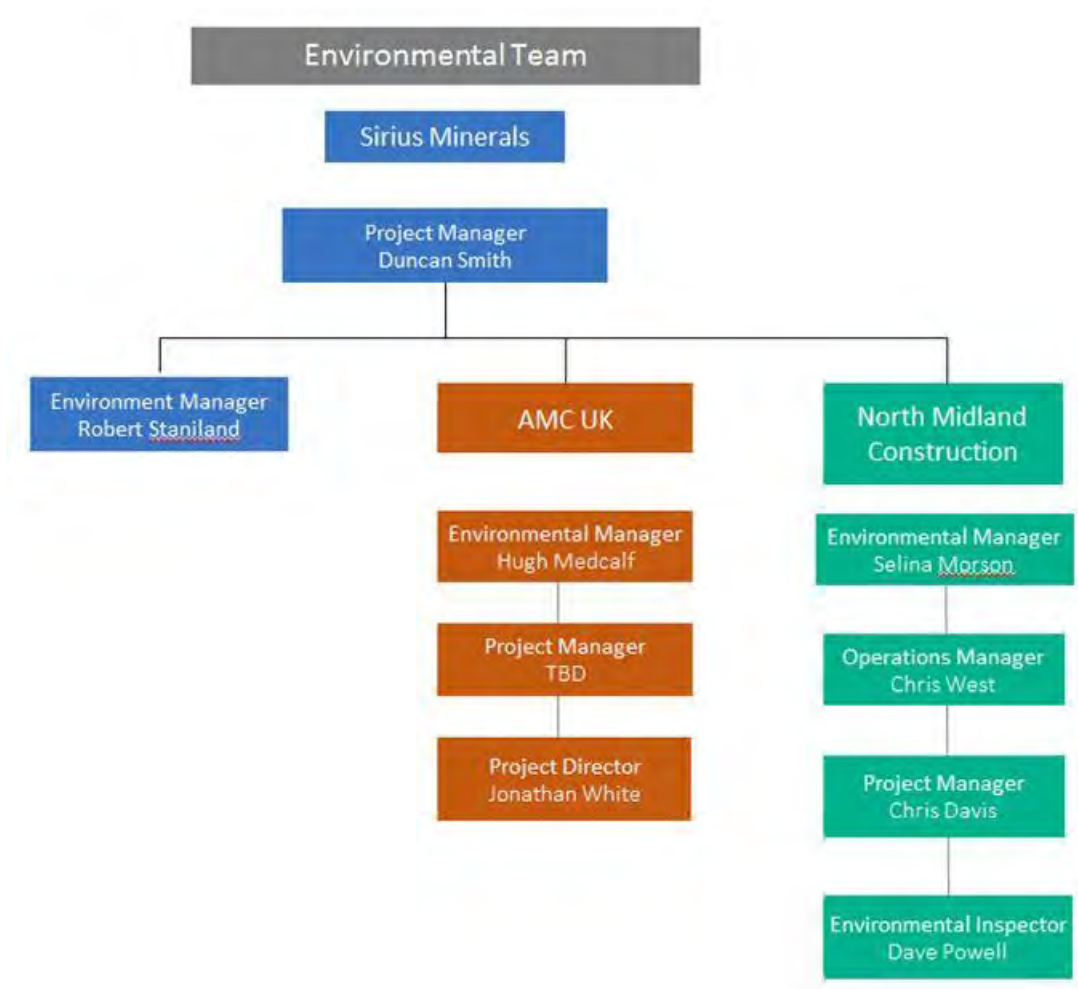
Environmental Team

Sirius Minerals

Project Manager
Duncan Smith

Environment Manager
Robert Staniland

AMC UK

Environmental Manager
Hugh Medcalf

Project Manager
TBD

Project Director
Jonathan White

North Midland Construction

Environmental Manager
Selina Morson

Operations Manager
Chris West

Project Manager
Chris Davis

Environmental Inspector
Dave Powell